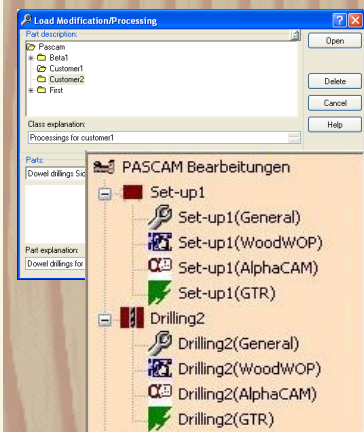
Load Modification/Processing

Part description:
Pascam
Beta1
Customer1
Customer2
First

Open
Delete
Cancel
Help

Class explanation:
Processings for customer1

Parts:
Dowel drillings Sic

Part explanation:
Dowel drillings for

PASCAM Bearbeitungen
Set-up1
Set-up1(General)
Set-up1(WoodWOP)
Set-up1(AlphaCAM)
Set-up1(GTR)
Drilling2
Drilling2(General)
Drilling2(WoodWOP)
Drilling2(AlphaCAM)
Drilling2(GTR)